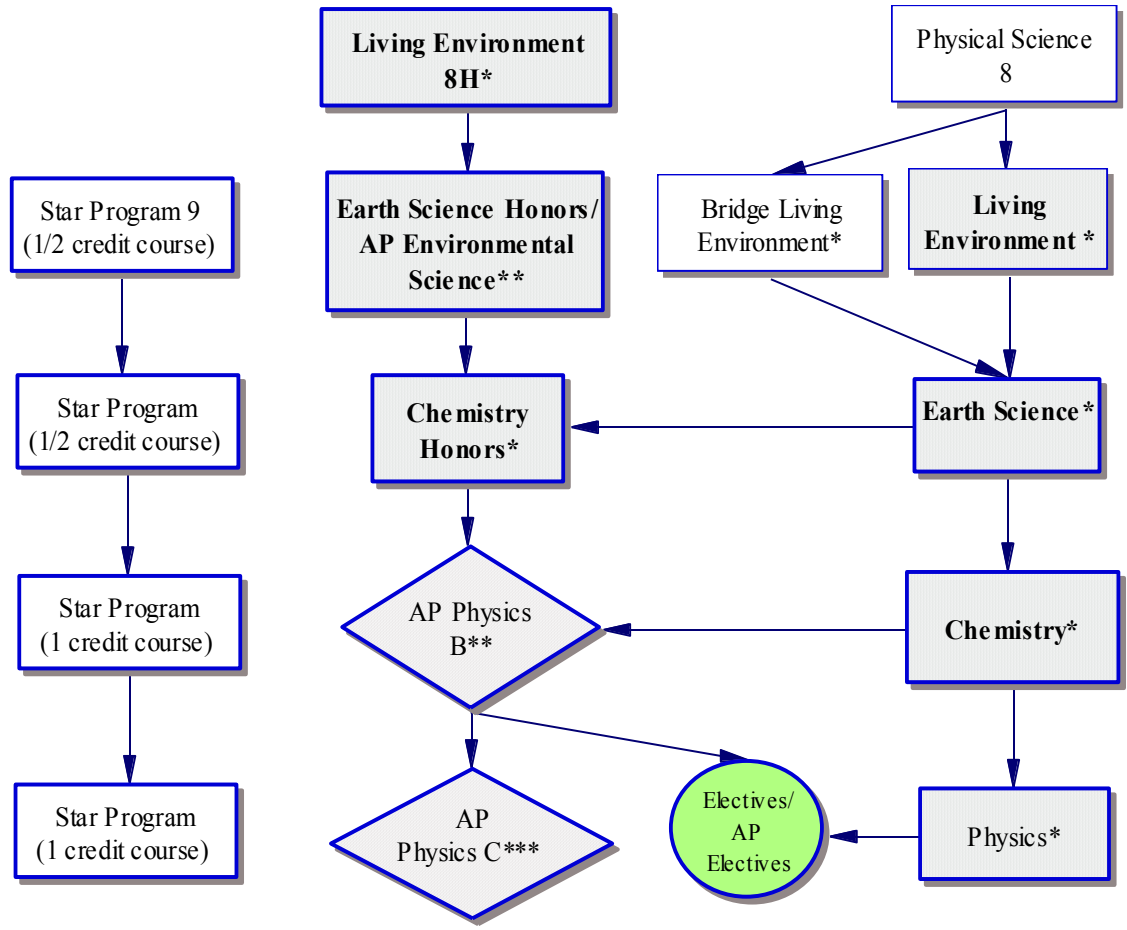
Living Environment 8H*

Physical Science 8

Star Program 9 (1/2 credit course)

Earth Science Honors/ AP Environmental Science**

Bridge Living Environment*

Living Environment *

Star Program (1/2 credit course)

Chemistry Honors*

Earth Science*

Star Program (1 credit course)

AP Physics B**

Chemistry*

Star Program (1 credit course)

AP Physics C***

Electives/ AP Electives

Physics*